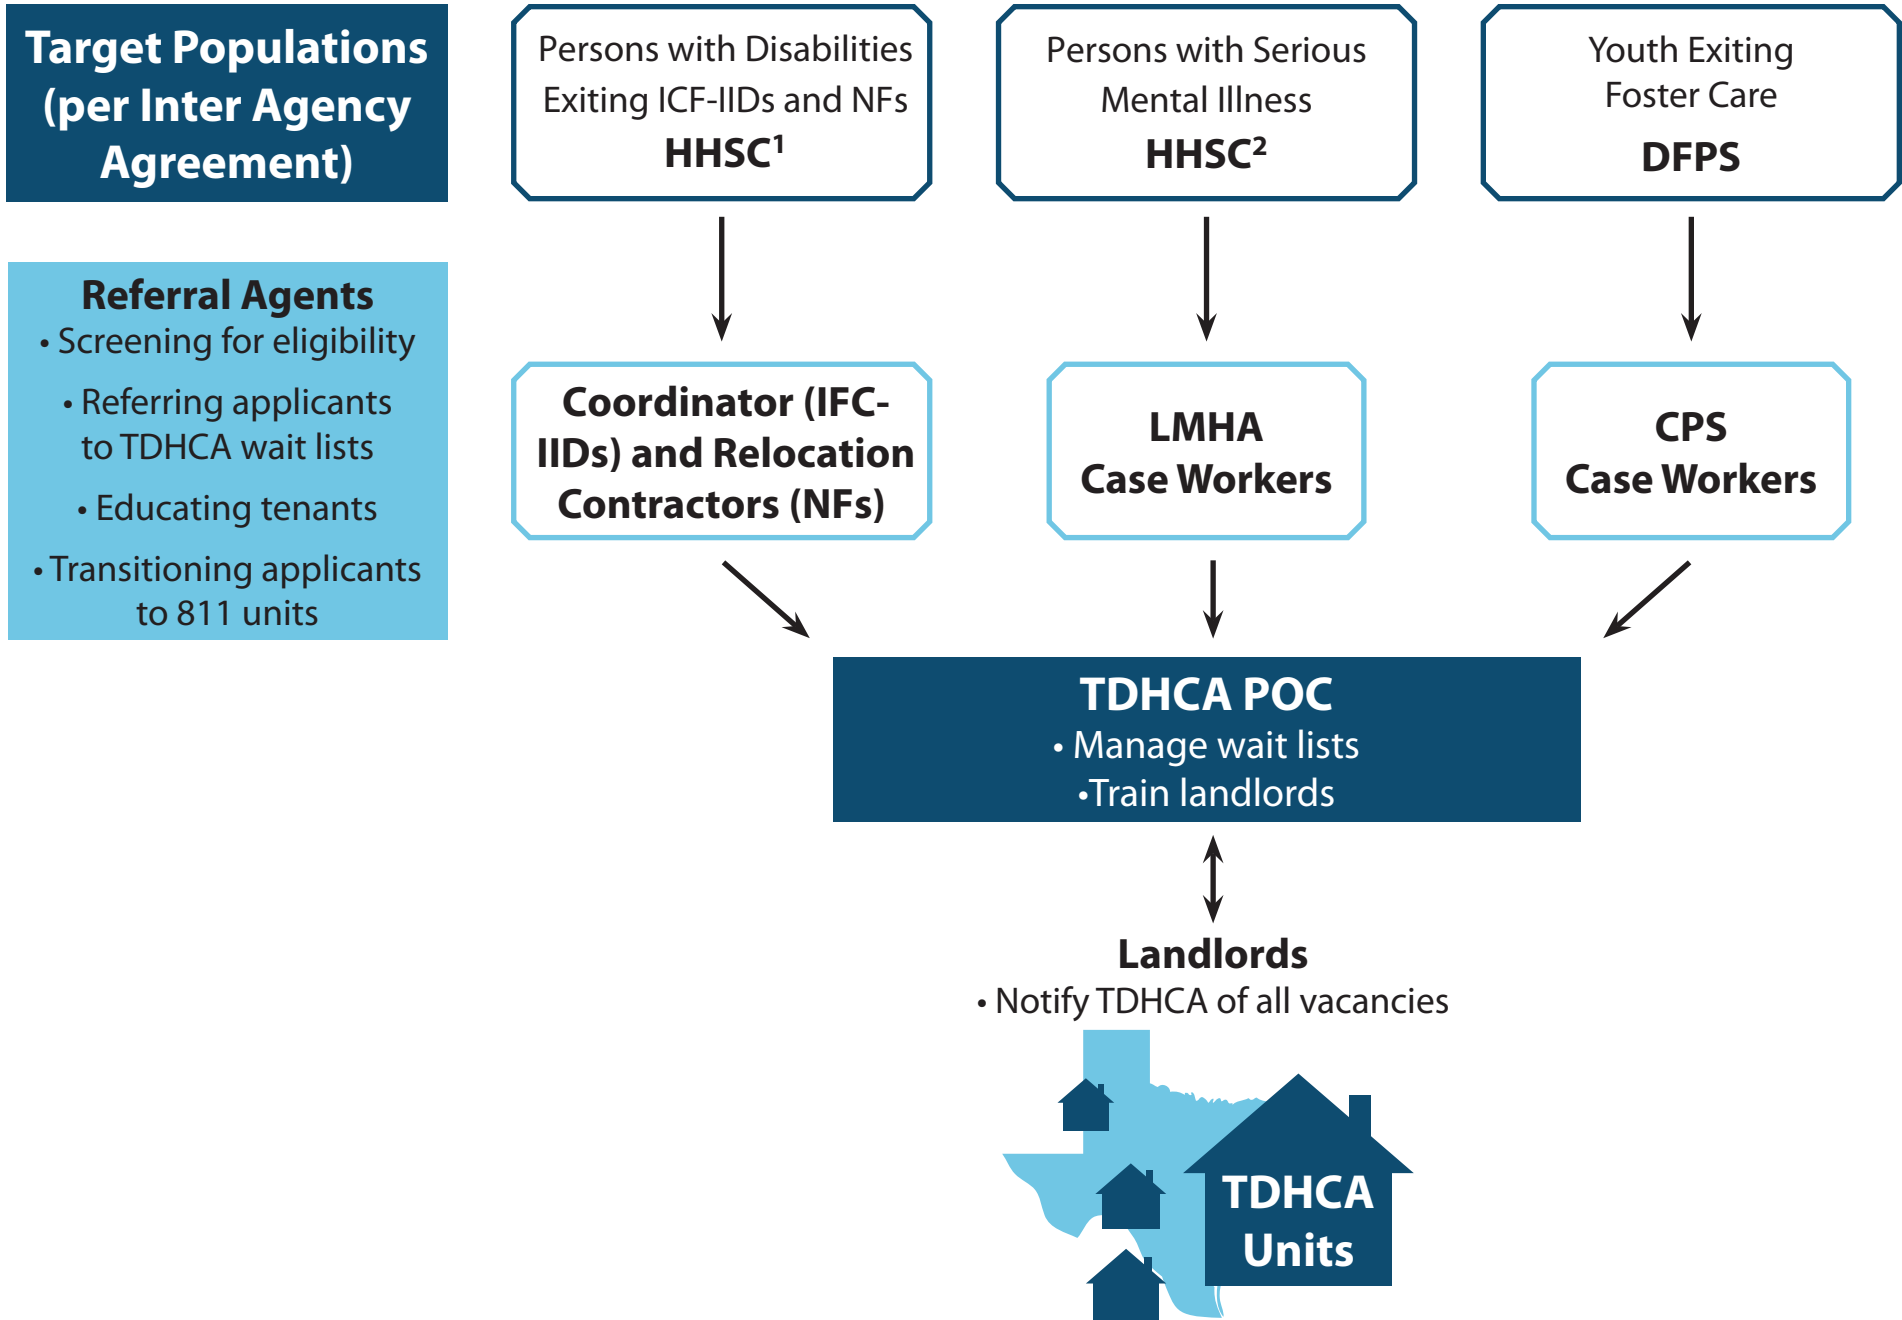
Target Populations (per Inter Agency Agreement)

Referral Agents
• Screening for eligibility
• Referring applicants to TDHCA wait lists
• Educating tenants
• Transitioning applicants to 811 units

Persons with Disabilities Exiting ICF-IIDs and NFs
HHSC$^1$

Persons with Serious Mental Illness
HHSC$^2$

Youth Exiting Foster Care
DFPS

Coordinator (IFC-IIDs) and Relocation Contractors (NFs)

LMHA Case Workers

CPS Case Workers

TDHCA POC
• Manage wait lists
•Train landlords

Landlords
• Notify TDHCA of all vacancies

TDHCA Units